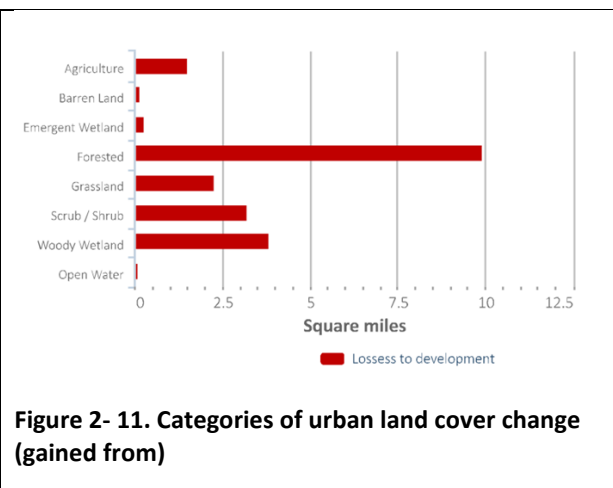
Agriculture
Barren Land
Emergent Wetland
Forested
Grassland
Scrub / Shrub
Woody Wetland
Open Water

0
2.5
5
7.5
10
12.5

Square miles

Lossess to development

**Figure 2- 11. Categories of urban land cover change (gained from)**